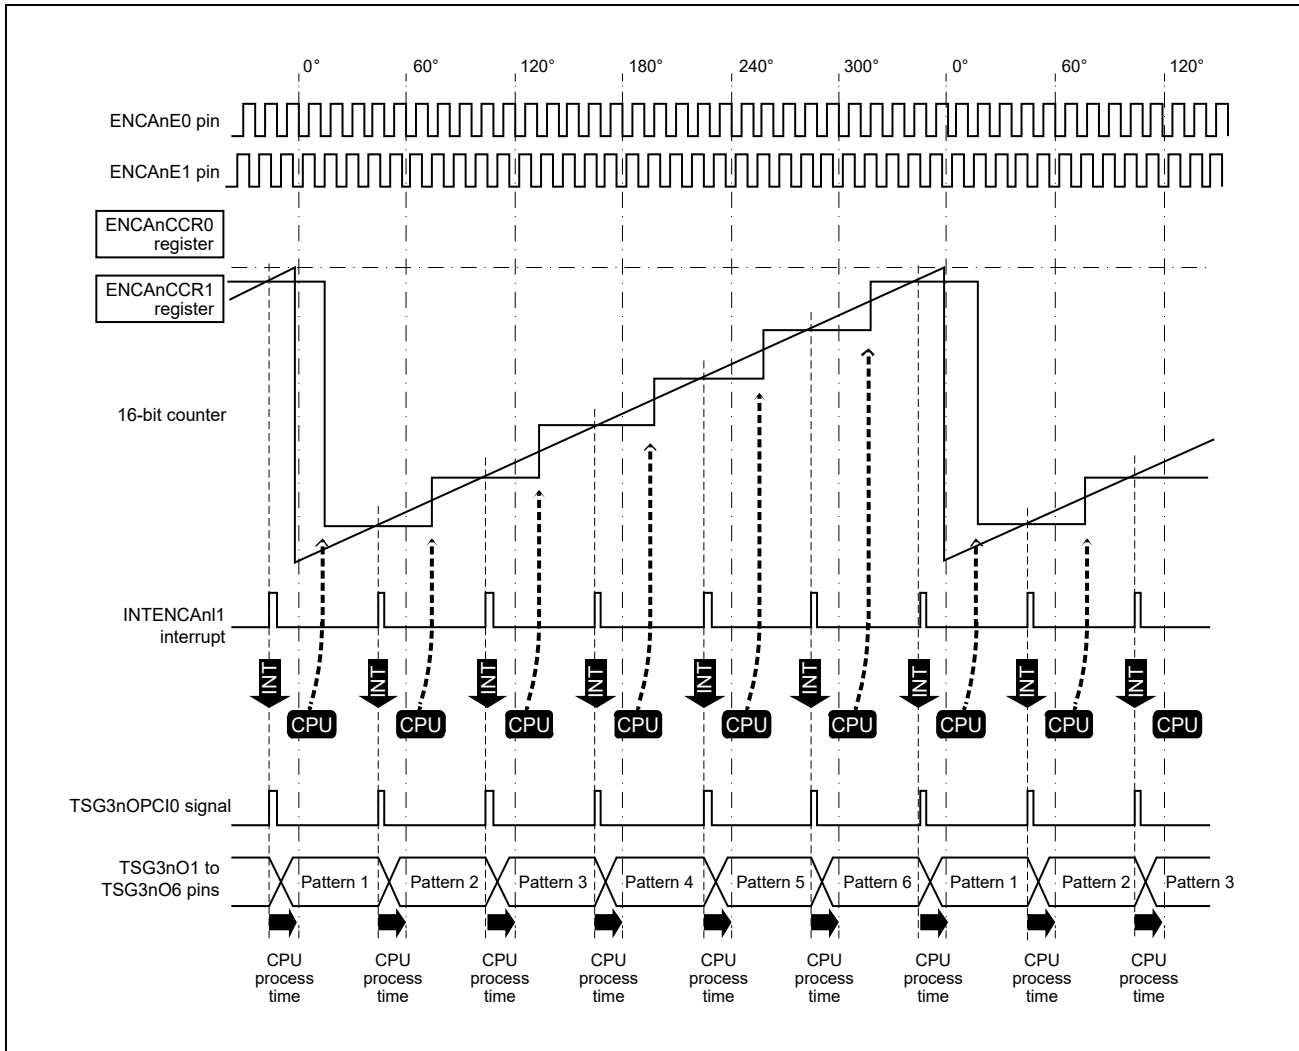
0° 60° 120° 180° 240° 300° 0° 60° 120°

ENCAnE0 pin

ENCAnE1 pin

ENCAnCCR0 register

ENCAnCCR1 register

16-bit counter

INTENCAnI1 interrupt

INT CPU INT CPU INT CPU INT CPU INT CPU INT CPU INT CPU INT CPU INT CPU

TSG3nOPCI0 signal

TSG3nO1 to TSG3nO6 pins

Pattern 1 Pattern 2 Pattern 3 Pattern 4 Pattern 5 Pattern 6 Pattern 1 Pattern 2 Pattern 3

CPU process time CPU process time CPU process time CPU process time CPU process time CPU process time CPU process time CPU process time CPU process time